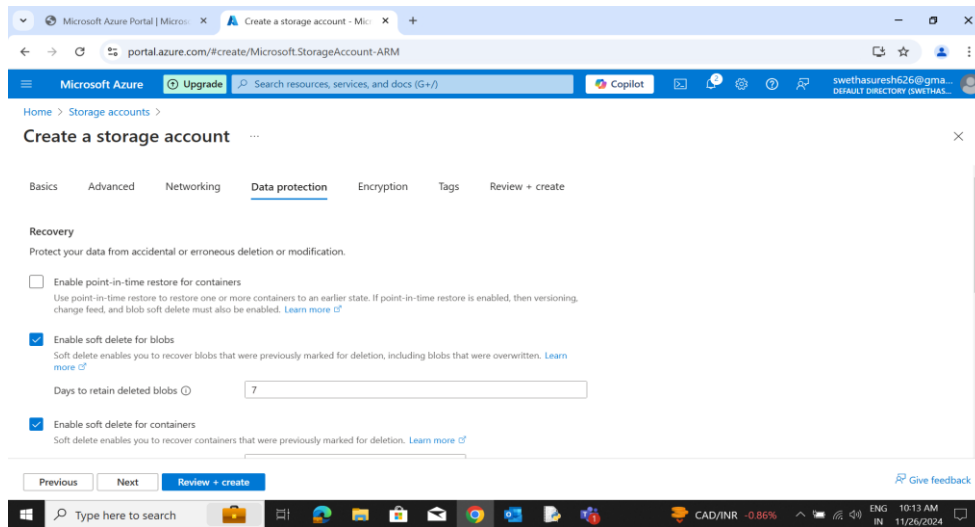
Microsoft Azure Portal | Micros ×
Create a storage account - Mic ×
+

portal.azure.com/#create/Microsoft.StorageAccount-ARM

Microsoft Azure
Upgrade
Search resources, services, and docs (G+/)
Copilot
2
swethasuresh626@gma...
DEFAULT DIRECTORY (SWETHAS...

Home > Storage accounts >

Create a storage account ···

Basics Advanced Networking Data protection Encryption Tags Review + create

Recovery

Protect your data from accidental or erroneous deletion or modification.

Enable point-in-time restore for containers

Use point-in-time restore to restore one or more containers to an earlier state. If point-in-time restore is enabled, then versioning, change feed, and blob soft delete must also be enabled. Learn more

Enable soft delete for blobs

Soft delete enables you to recover blobs that were previously marked for deletion, including blobs that were overwritten. Learn more

Days to retain deleted blobs ⓘ 7

Enable soft delete for containers

Soft delete enables you to recover containers that were previously marked for deletion. Learn more

Previous Next Review + create

Give feedback

Type here to search

CAD/INR -0.86%
ENG IN
10:13 AM
11/26/2024